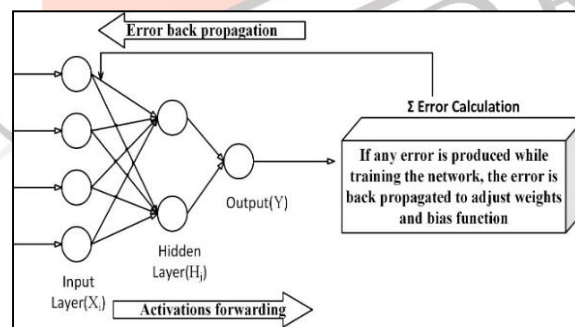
Error back propagation

Σ Error Calculation

If any error is produced while training the network, the error is back propagated to adjust weights and bias function

Output(Y)

Hidden Layer($H_j$)

Input Layer($X_i$)

Activations forwarding